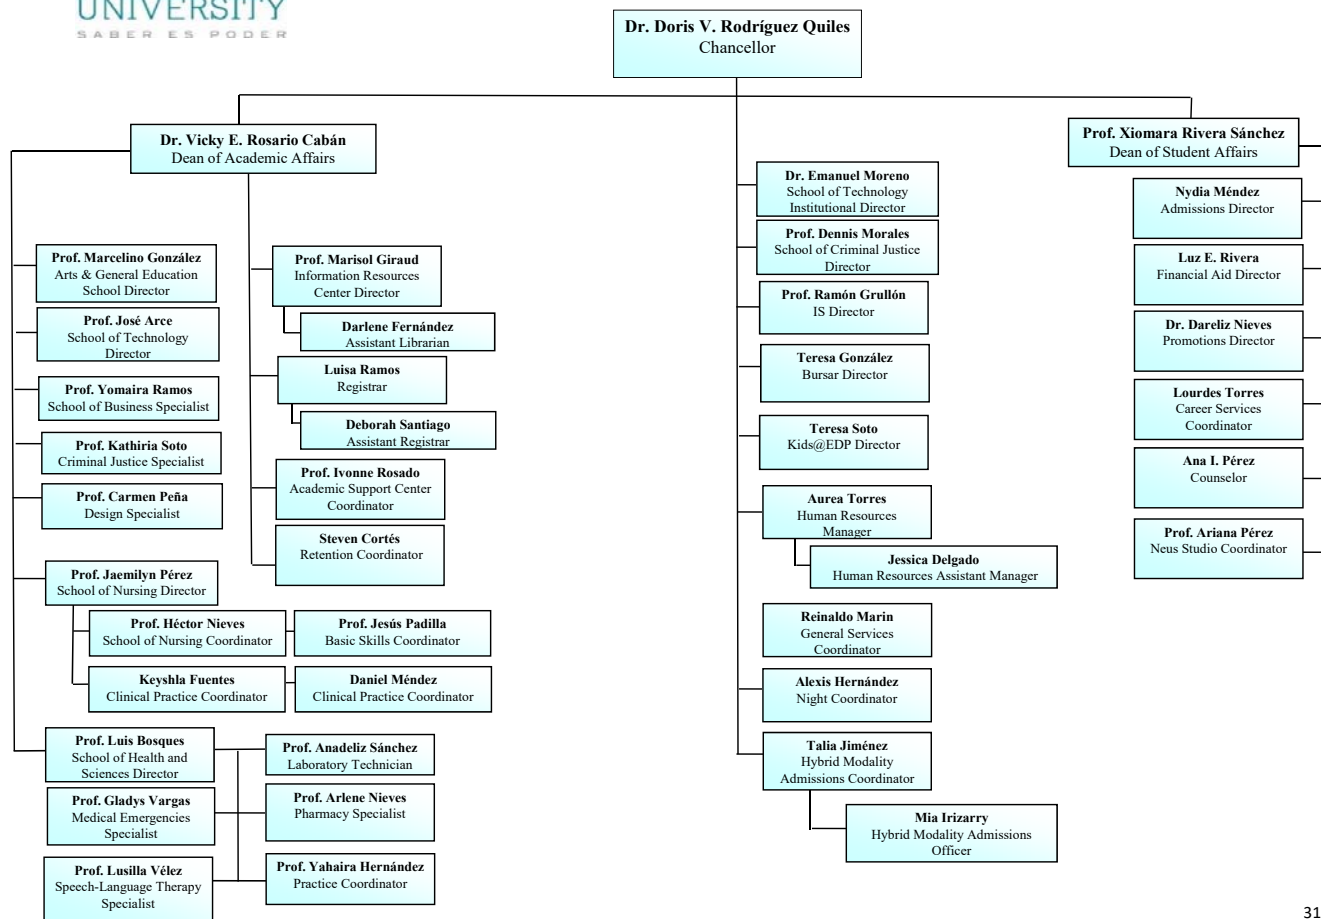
UNIVERSITY
SABER ES PODER

**Dr. Doris V. Rodríguez Quiles**
Chancellor

**Dr. Vicky E. Rosario Cabán**
Dean of Academic Affairs

**Prof. Marcelino González**
Arts & General Education School Director

**Prof. José Arce**
School of Technology Director

**Prof. Yomaira Ramos**
School of Business Specialist

**Prof. Kathiria Soto**
Criminal Justice Specialist

**Prof. Carmen Peña**
Design Specialist

**Prof. Jaemilyn Pérez**
School of Nursing Director

**Prof. Héctor Nieves**
School of Nursing Coordinator

**Prof. Jesús Padilla**
Basic Skills Coordinator

**Keyshla Fuentes**
Clinical Practice Coordinator

**Daniel Méndez**
Clinical Practice Coordinator

**Prof. Luis Bosques**
School of Health and Sciences Director

**Prof. Gladys Vargas**
Medical Emergencies Specialist

**Prof. Lusilla Vélez**
Speech-Language Therapy Specialist

**Prof. Anadeliz Sánchez**
Laboratory Technician

**Prof. Arlene Nieves**
Pharmacy Specialist

**Prof. Yahaira Hernández**
Practice Coordinator

**Prof. Marisol Giraud**
Information Resources Center Director

**Darlene Fernández**
Assistant Librarian

**Luisa Ramos**
Registrar

**Deborah Santiago**
Assistant Registrar

**Prof. Ivonne Rosado**
Academic Support Center Coordinator

**Steven Cortés**
Retention Coordinator

**Dr. Emanuel Moreno**
School of Technology Institutional Director

**Prof. Dennis Morales**
School of Criminal Justice Director

**Prof. Ramón Grullón**
IS Director

**Teresa González**
Bursar Director

**Teresa Soto**
Kids@EDP Director

**Aurea Torres**
Human Resources Manager

**Jessica Delgado**
Human Resources Assistant Manager

**Reinaldo Marin**
General Services Coordinator

**Alexis Hernández**
Night Coordinator

**Talia Jiménez**
Hybrid Modality Admissions Coordinator

**Mia Irizarry**
Hybrid Modality Admissions Officer

**Prof. Xiomara Rivera Sánchez**
Dean of Student Affairs

**Nydia Méndez**
Admissions Director

**Luz E. Rivera**
Financial Aid Director

**Dr. Dareliz Nieves**
Promotions Director

**Lourdes Torres**
Career Services Coordinator

**Ana I. Pérez**
Counselor

**Prof. Ariana Pérez**
Neus Studio Coordinator

31